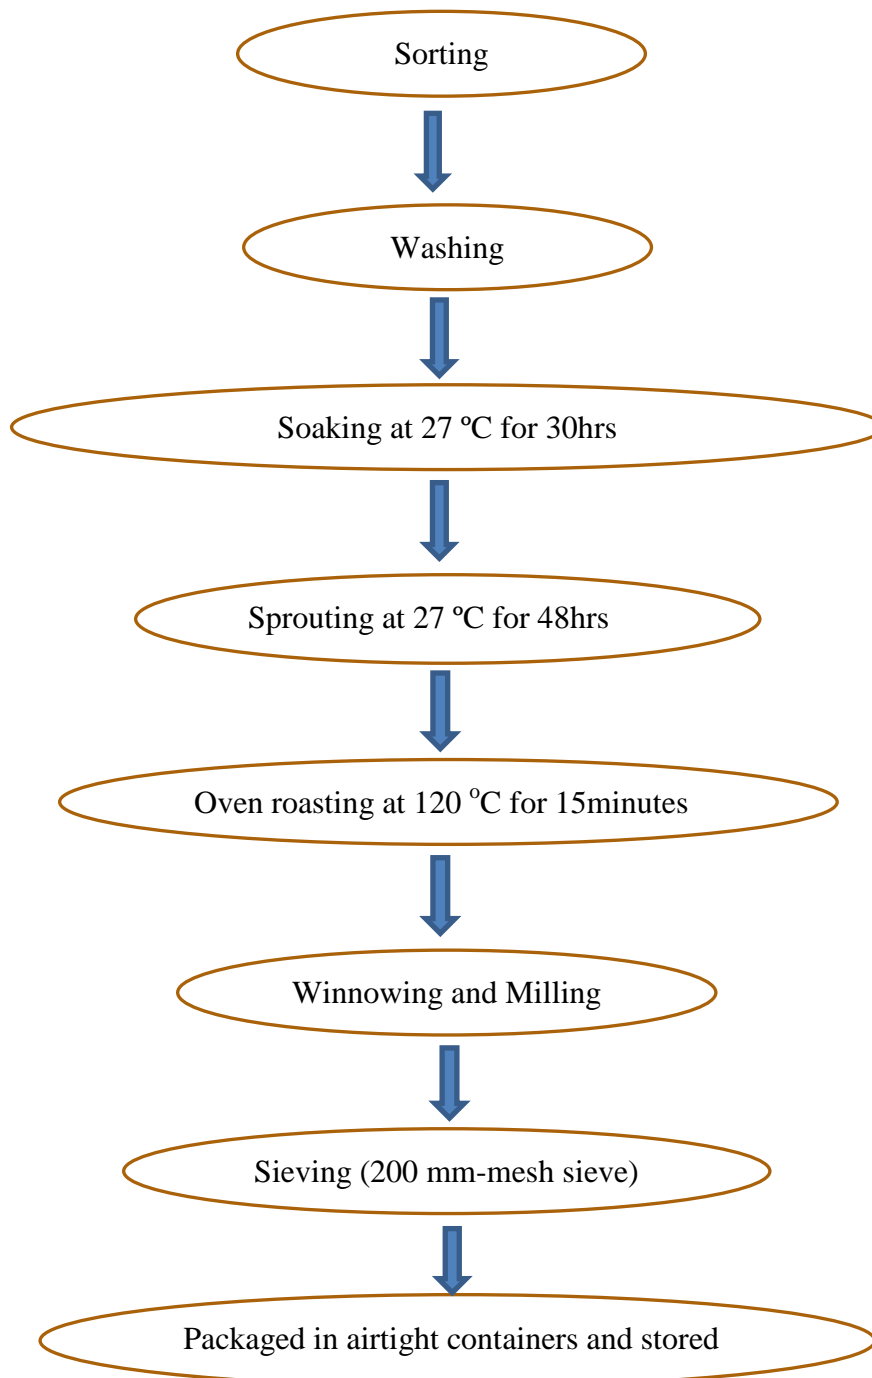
Sorting

Washing

Soaking at 27 ºC for 30hrs

Sprouting at 27 ºC for 48hrs

Oven roasting at 120 $^{o}$C for 15minutes

Winnowing and Milling

Sieving (200 mm-mesh sieve)

Packaged in airtight containers and stored